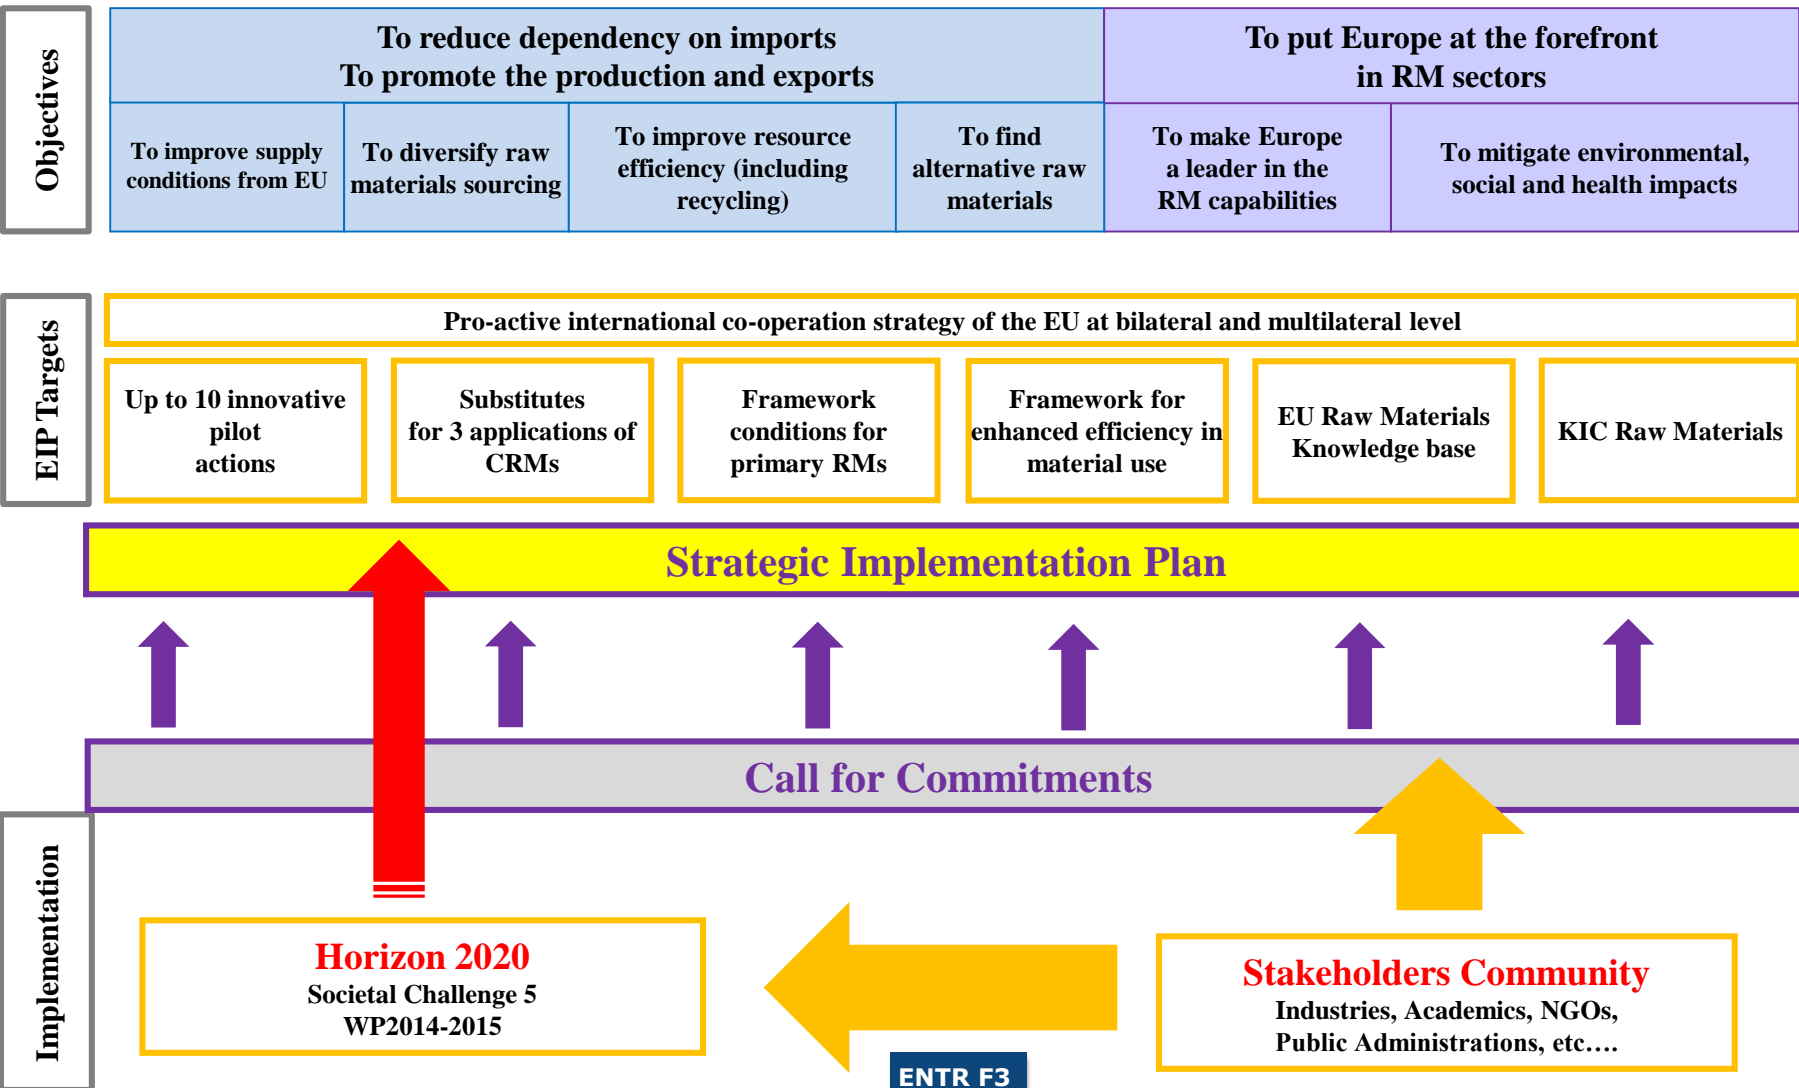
Objectives

| To reduce dependency on imports To promote the production and exports | | | | To put Europe at the forefront in RM sectors | |
|---|---|---|---|---|---|
| To improve supply conditions from EU | To diversify raw materials sourcing | To improve resource efficiency (including recycling) | To find alternative raw materials | To make Europe a leader in the RM capabilities | To mitigate environmental, social and health impacts |

EIP Targets

Pro-active international co-operation strategy of the EU at bilateral and multilateral level

Up to 10 innovative pilot actions

Substitutes for 3 applications of CRMs

Framework conditions for primary RMs

Framework for enhanced efficiency in material use

EU Raw Materials Knowledge base

KIC Raw Materials

Strategic Implementation Plan

Call for Commitments

Implementation

Horizon 2020
Societal Challenge 5
WP2014-2015

Stakeholders Community
Industries, Academics, NGOs, Public Administrations, etc….

ENTR F3